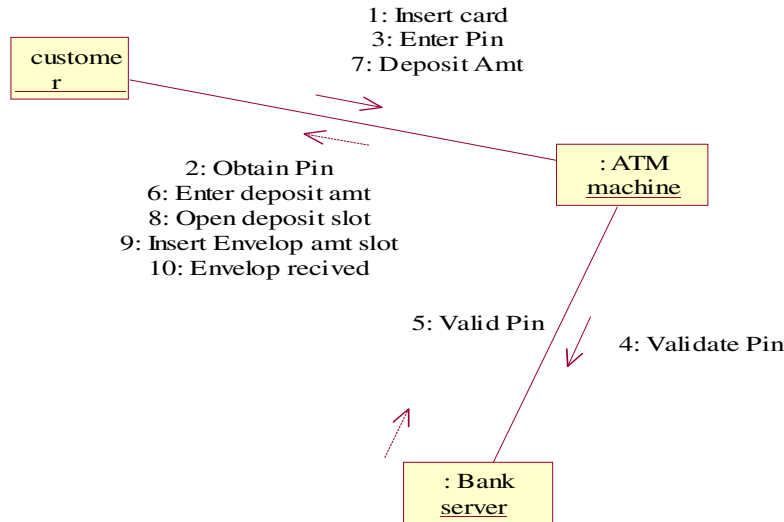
custome
r

1: Insert card
3: Enter Pin
7: Deposit Amt

2: Obtain Pin
6: Enter deposit amt
8: Open deposit slot
9: Insert Envelop amt slot
10: Envelop recived

: ATM
machine

5: Valid Pin

4: Validate Pin

: Bank
server